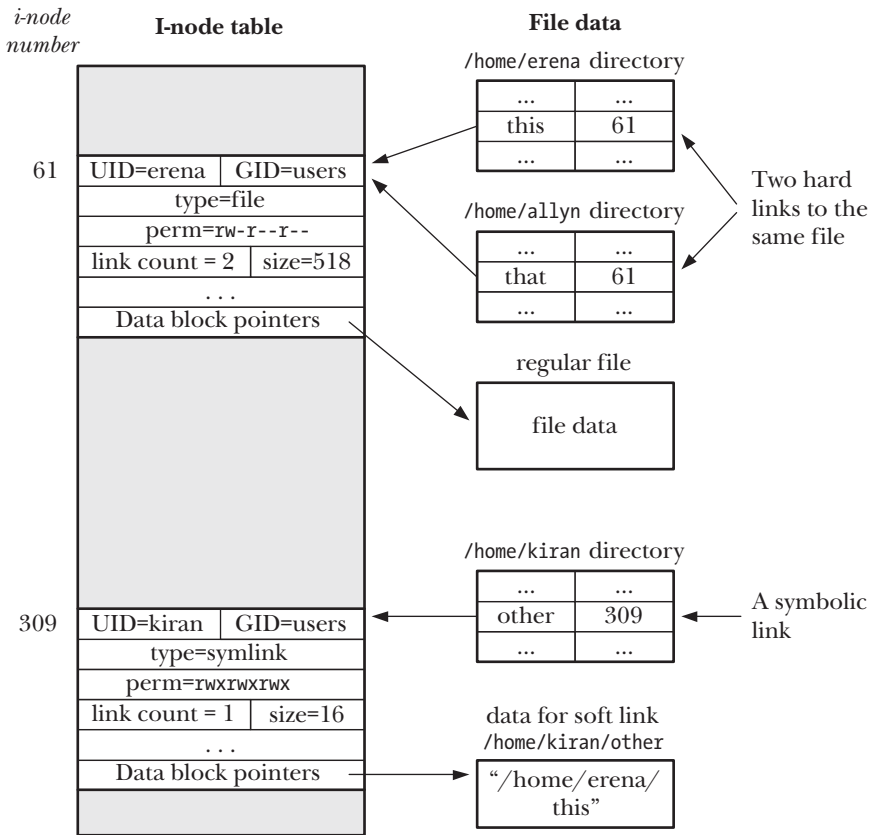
i-node number

I-node table

File data

/home/erena directory

| ... | ... |
|---|---|
| this | 61 |
| ... | ... |

61

| UID=erena | GID=users |
|---|---|
| type=file | |
| perm=rw-r--r-- | |
| link count = 2 | size=518 |
| . . . | |
| Data block pointers | |

Two hard links to the same file

/home/allyn directory

| ... | ... |
|---|---|
| that | 61 |
| ... | ... |

regular file

file data

/home/kiran directory

| ... | ... |
|---|---|
| other | 309 |
| ... | ... |

A symbolic link

309

| UID=kiran | GID=users |
|---|---|
| type=symlink | |
| perm=rwxrwxrwx | |
| link count = 1 | size=16 |
| . . . | |
| Data block pointers | |

data for soft link /home/kiran/other

"/home/erena/ this"